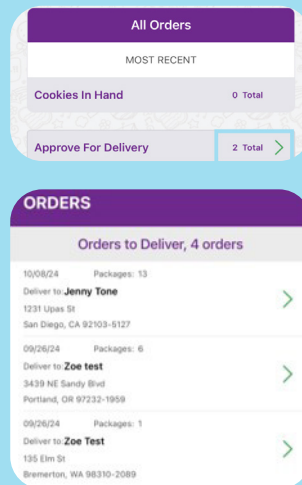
All Orders

MOST RECENT

Cookies In Hand 0 Total

Approve For Delivery 2 Total

ORDERS

Orders to Deliver, 4 orders

10/08/24 Packages: 13
Deliver to: Jenny Tone
1231 Upas St
San Diego, CA 92103-5127

09/26/24 Packages: 6
Deliver to: Zoe test
3439 NE Sandy Blvd
Portland, OR 97232-1959

09/26/24 Packages: 1
Deliver to: Zoe Test
135 Elm St
Bremerton, WA 98310-2089